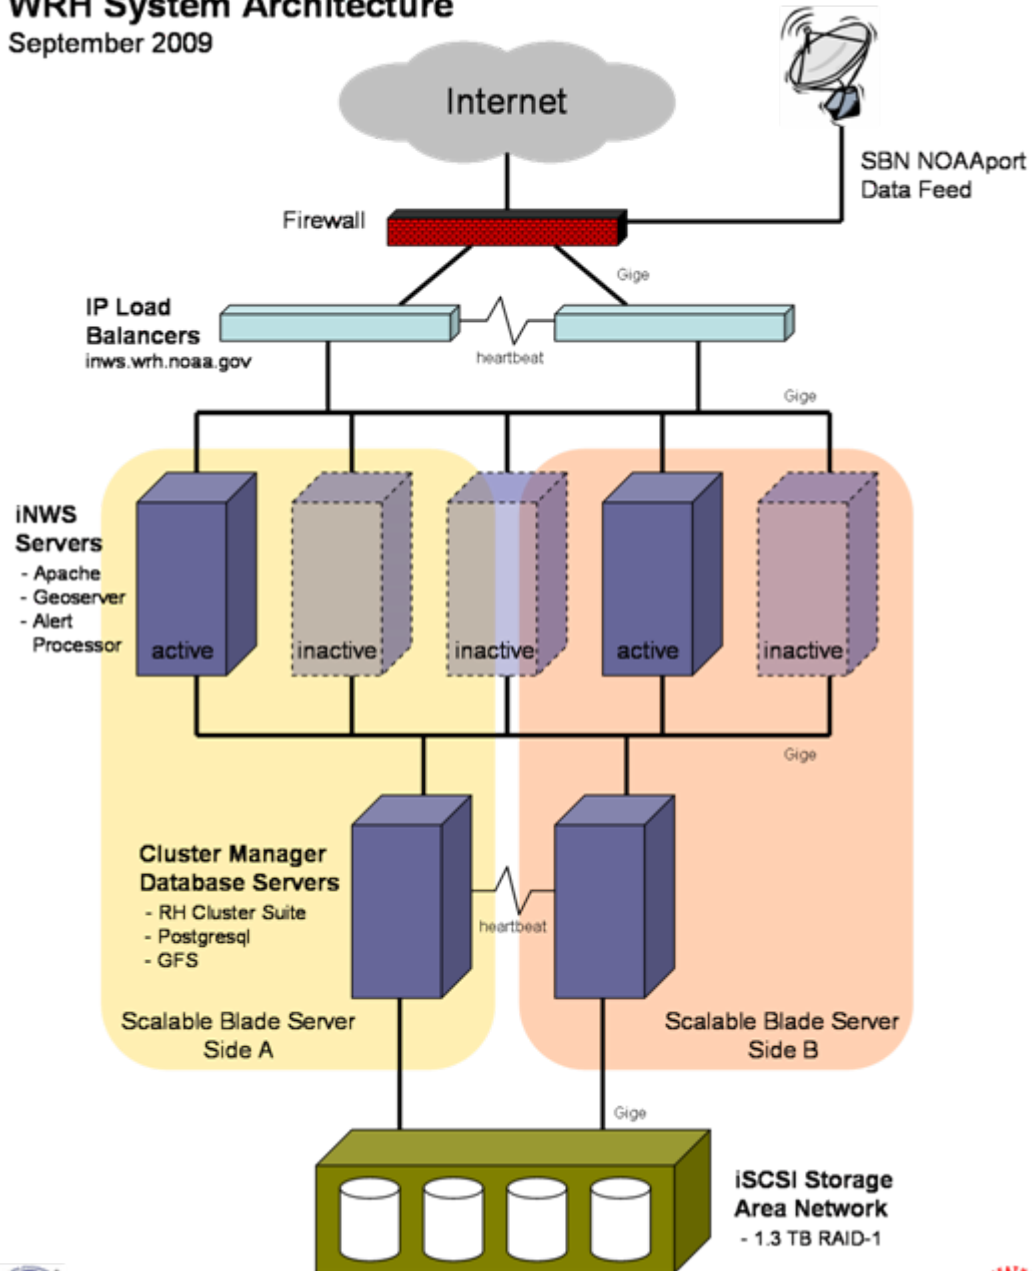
WRH System Architecture
September 2009

Internet

SBN NOAAport Data Feed

Firewall

Gige

IP Load Balancers
inws.wrh.noaa.gov

heartbeat

Gige

iNWS Servers
- Apache
- Geoserver
- Alert Processor

active

inactive

inactive

active

inactive

Gige

Cluster Manager Database Servers
- RH Cluster Suite
- Postgresql
- GFS

heartbeat

Scalable Blade Server Side A

Scalable Blade Server Side B

Gige

iSCSI Storage Area Network
- 1.3 TB RAID-1